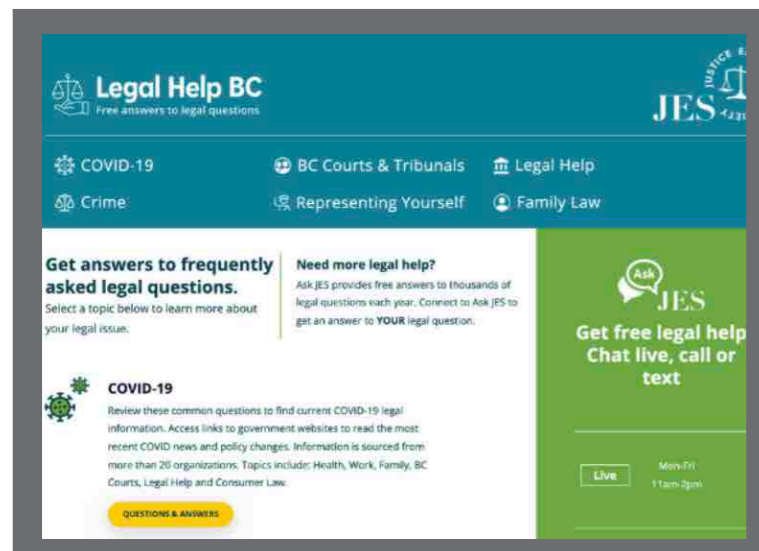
Legal Help BC
Free answers to legal questions

JES

COVID-19
BC Courts & Tribunals
Legal Help
Crime
Representing Yourself
Family Law

Get answers to frequently asked legal questions.
Select a topic below to learn more about your legal issue.

Need more legal help?
Ask JES provides free answers to thousands of legal questions each year. Connect to Ask JES to get an answer to YOUR legal question.

Ask JES
Get free legal help
Chat live, call or text

COVID-19
Review these common questions to find current COVID-19 legal information. Access links to government websites to read the most recent COVID news and policy changes. Information is sourced from more than 20 organizations. Topics include: Health, Work, Family, BC Courts, Legal Help and Consumer Law.

QUESTIONS & ANSWERS

Live
Mon-Fri
11am-2pm